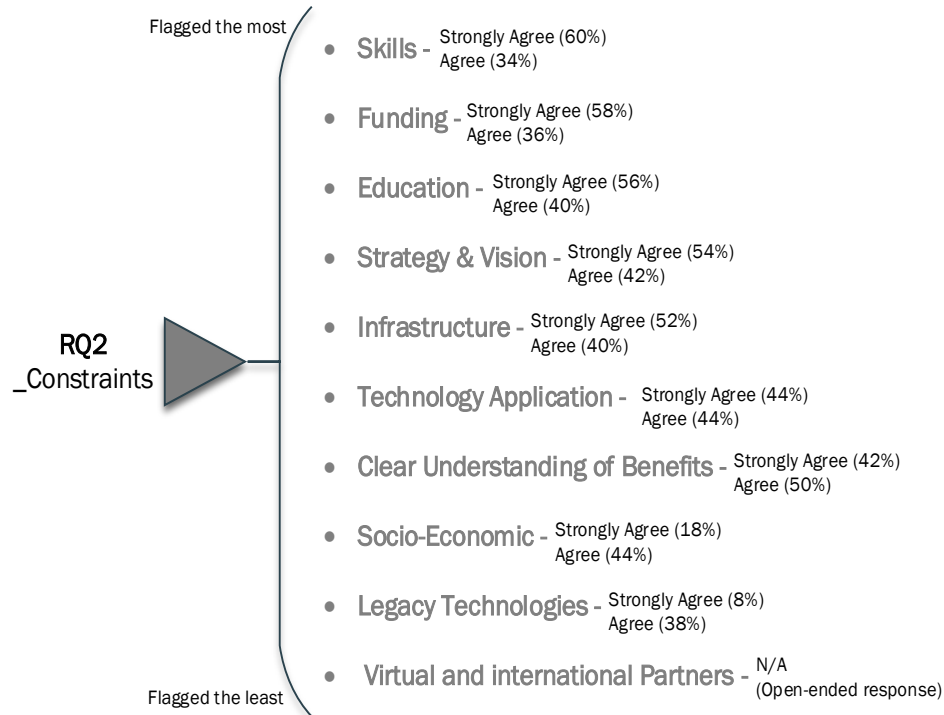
Flagged the most

RQ2
_Constraints

- Skills - Strongly Agree (60%)
Agree (34%)
- Funding - Strongly Agree (58%)
Agree (36%)
- Education - Strongly Agree (56%)
Agree (40%)
- Strategy & Vision - Strongly Agree (54%)
Agree (42%)
- Infrastructure - Strongly Agree (52%)
Agree (40%)
- Technology Application - Strongly Agree (44%)
Agree (44%)
- Clear Understanding of Benefits - Strongly Agree (42%)
Agree (50%)
- Socio-Economic - Strongly Agree (18%)
Agree (44%)
- Legacy Technologies - Strongly Agree (8%)
Agree (38%)
- Virtual and international Partners - N/A
(Open-ended response)

Flagged the least